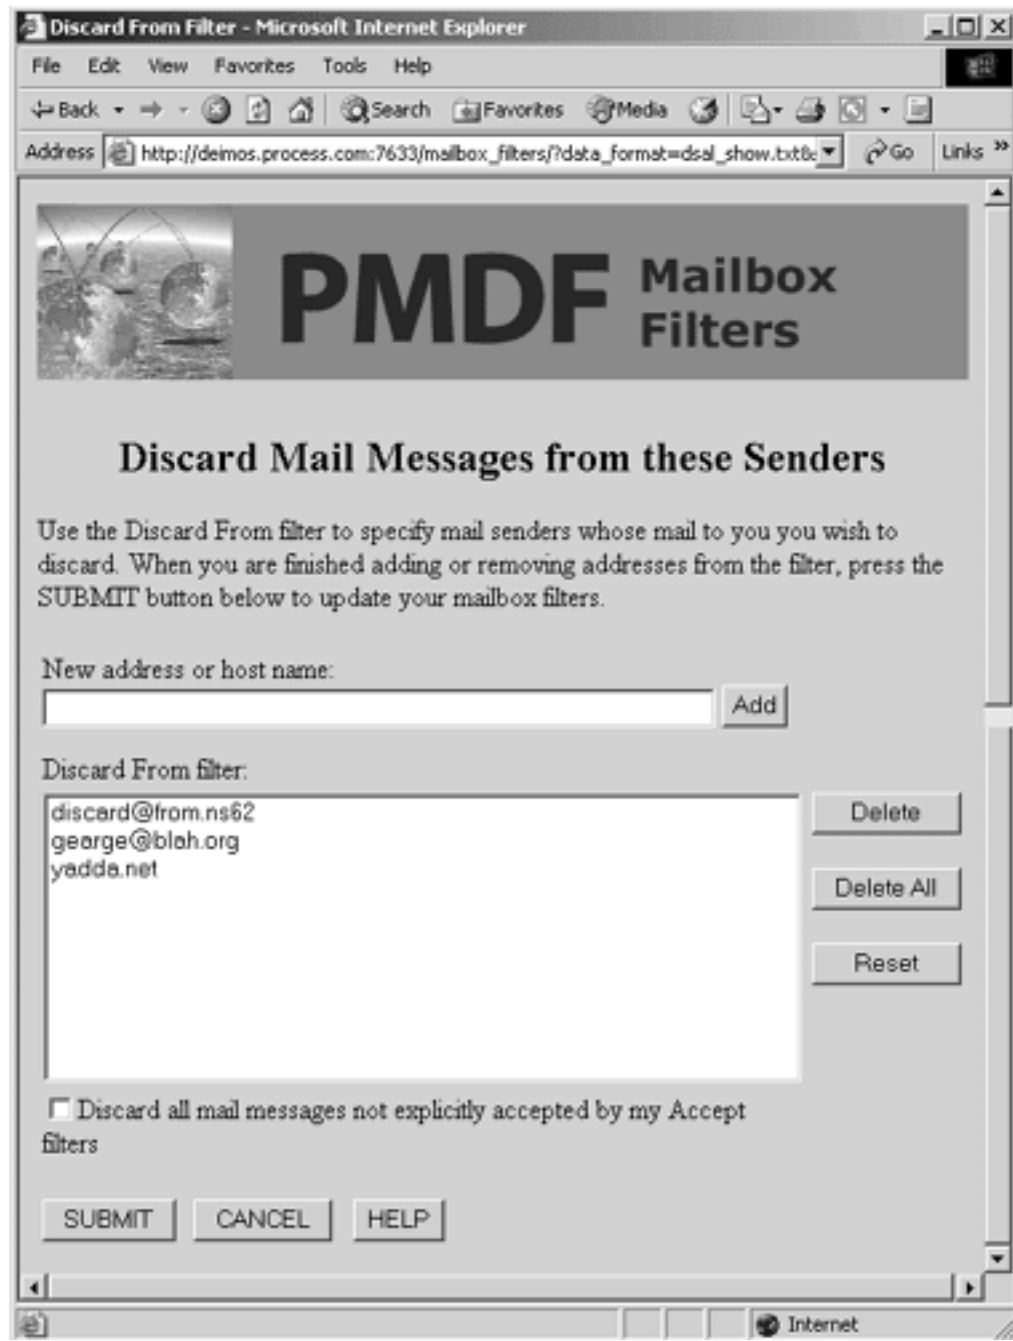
Discard From Filter - Microsoft Internet Explorer

File Edit View Favorites Tools Help

Back Search Favorites Media

Address http://deimos.process.com:7633/mailbox_filters/?data_format=dsal_show.txt& Go Links »

PMDF Mailbox Filters

Discard Mail Messages from these Senders

Use the Discard From filter to specify mail senders whose mail to you you wish to discard. When you are finished adding or removing addresses from the filter, press the SUBMIT button below to update your mailbox filters.

New address or host name:

Add

Discard From filter:

discard@from.ns62
george@blah.org
yadda.net

Delete

Delete All

Reset

Discard all mail messages not explicitly accepted by my Accept filters

SUBMIT CANCEL HELP

Internet